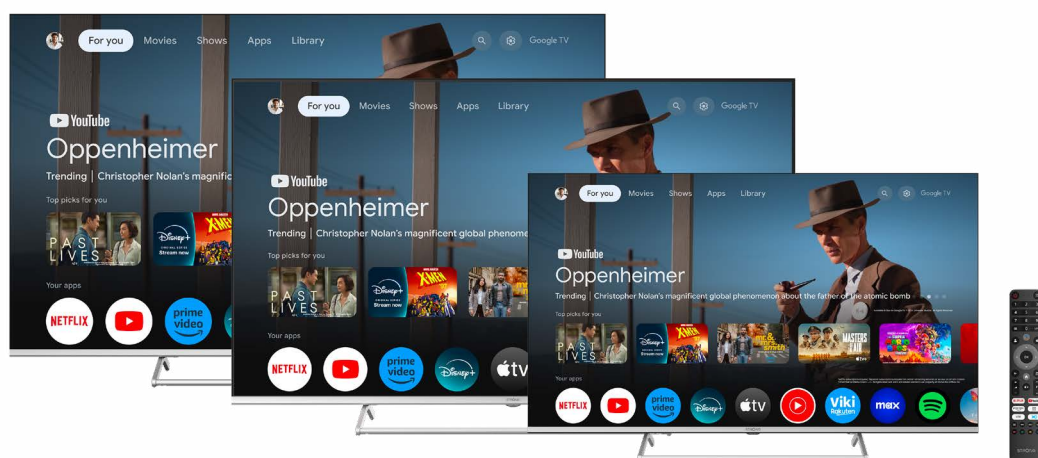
For you Movies Shows Apps Library Google TV

YouTube
Oppenheimer
Trending | Christopher Nolan's magnifi

Top picks for you

PAST LIVES

Disney+ Stream now

Your apps

NETFLIX

prime video

For you Movies Shows Apps Library Google TV

YouTube
Oppenheimer
Trending | Christopher Nolan's magnificent global phenome

Top picks for you

PAST LIVES

Disney+ Stream now

X-MEN

Your apps

NETFLIX

prime video

Disney+

tv

For you Movies Shows Apps Library Google TV

YouTube
Oppenheimer
Trending | Christopher Nolan's magnificent global phenomenon about the father of the atomic bomb

Top picks for you

PAST LIVES

Disney+ Stream now

X-MEN

MASTERS OF THE AIR

Your apps

NETFLIX

prime video

Disney+

tv

Viki Rakuten

max